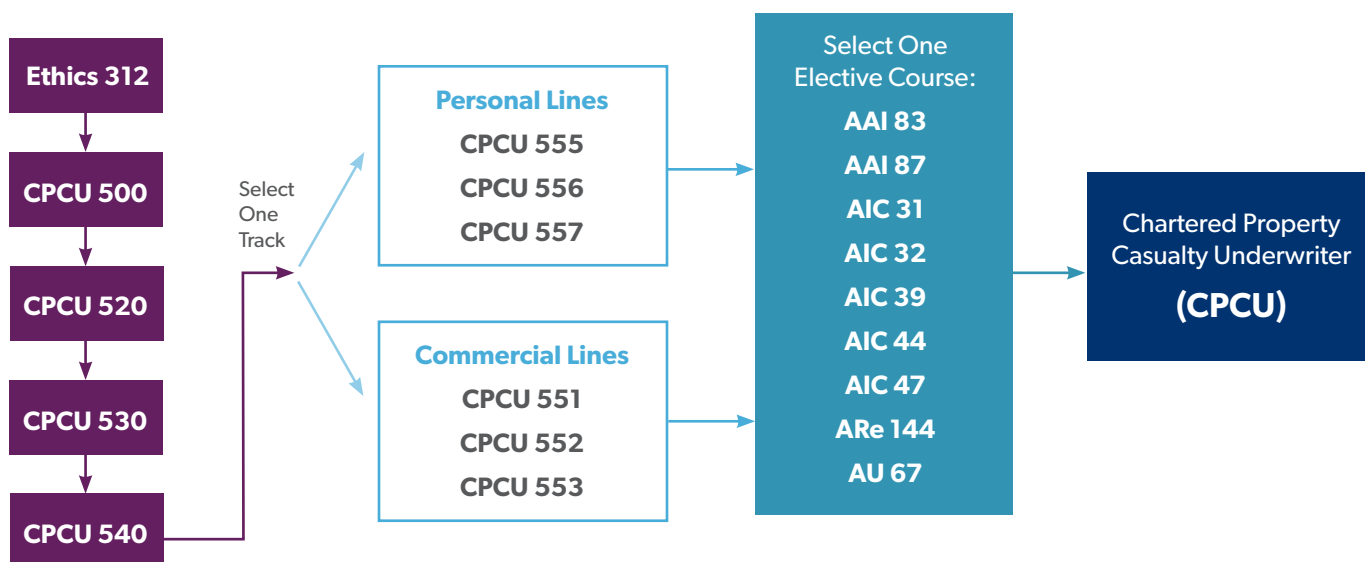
Ethics 312

CPCU 500

CPCU 520

CPCU 530

CPCU 540

Select One Track

Personal Lines
CPCU 555
CPCU 556
CPCU 557

Commercial Lines
CPCU 551
CPCU 552
CPCU 553

Select One Elective Course:
AAI 83
AAI 87
AIC 31
AIC 32
AIC 39
AIC 44
AIC 47
ARe 144
AU 67

Chartered Property Casualty Underwriter
(CPCU)